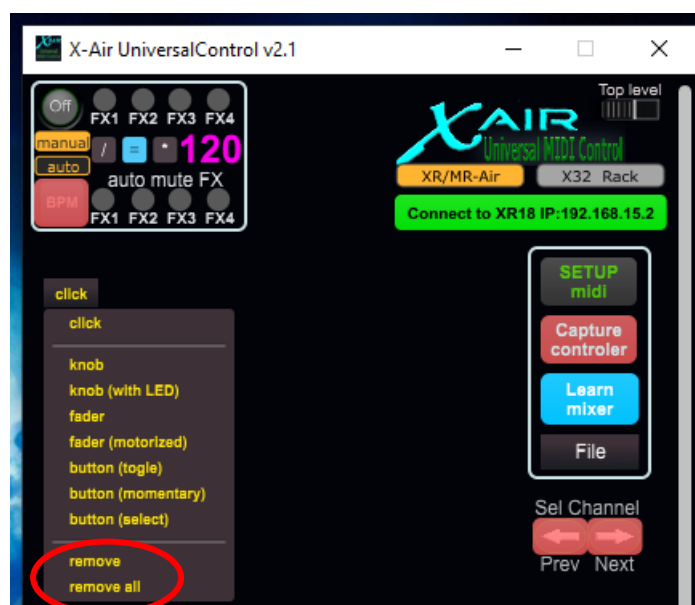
X-Air UniversalControl v2.1

Off FX1 FX2 FX3 FX4
manual
auto
/ = * 120
auto mute FX
BPM
FX1 FX2 FX3 FX4

Top level

XAIR
Universal MIDI Control
XR/MR-Air
X32 Rack
Connect to XR18 IP:192.168.15.2

SETUP midi
Capture controler
Learn mixer
File

Sel Channel
Prev Next

click
click
knob
knob (with LED)
fader
fader (motorized)
button (togle)
button (momentary)
button (select)
remove
remove all